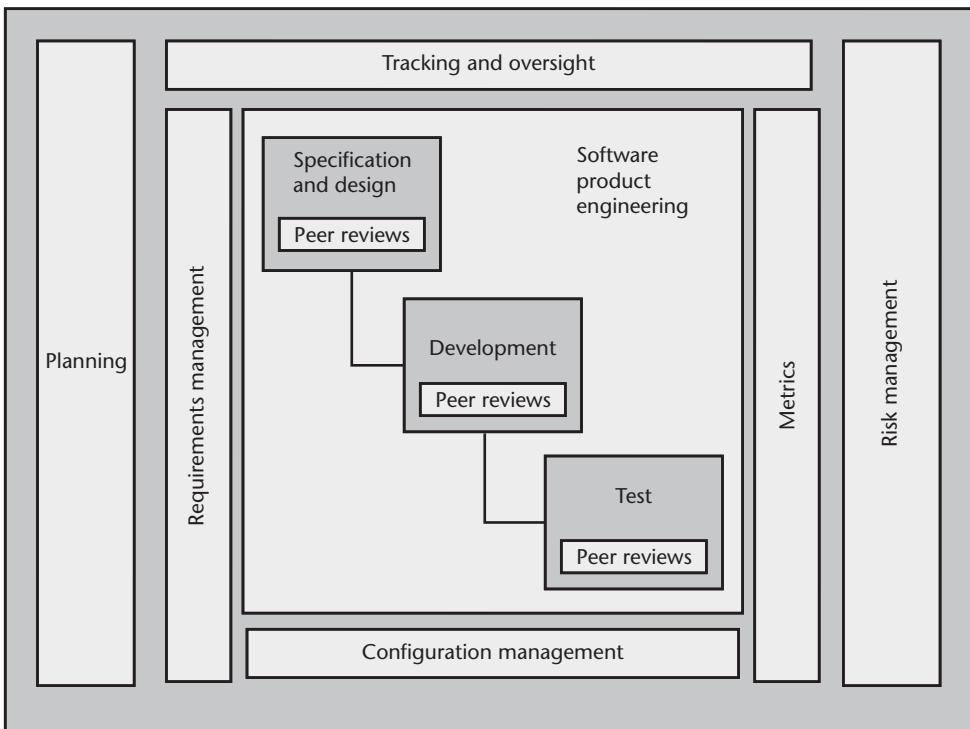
Tracking and oversight

Planning

Requirements management

Specification and design

Peer reviews

Software product engineering

Development

Peer reviews

Test

Peer reviews

Metrics

Risk management

Configuration management